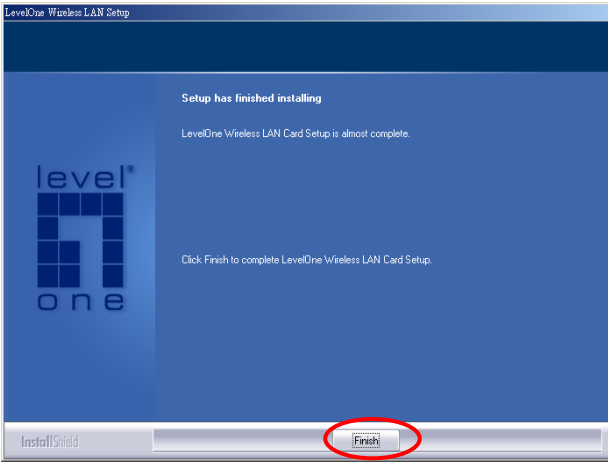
LevelOne Wireless LAN Setup

Setup has finished installing

LevelOne Wireless LAN Card Setup is almost complete.

level® one

Click Finish to complete LevelOne Wireless LAN Card Setup.

InstallShield

Finish